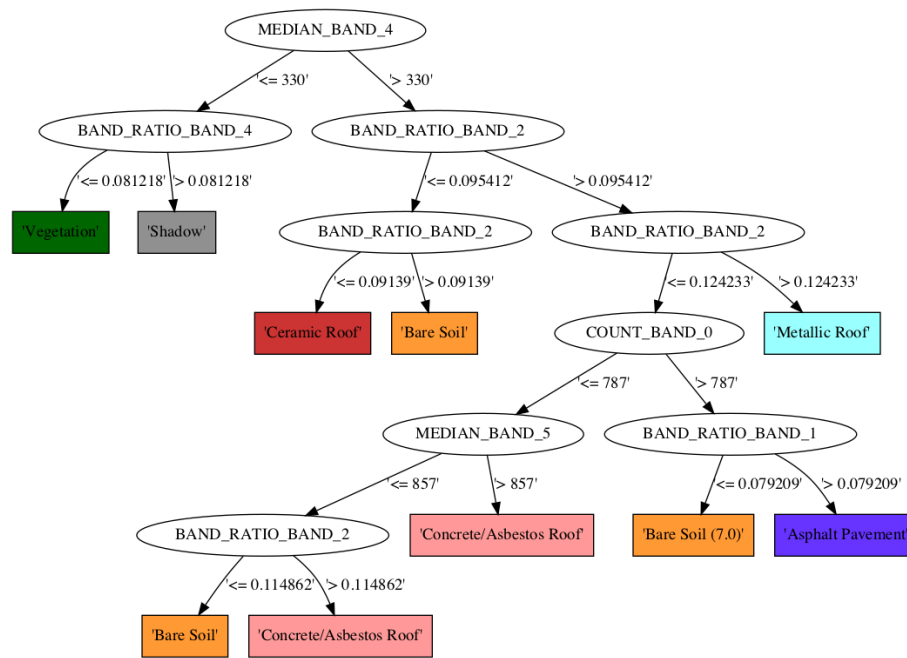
MEDIAN_BAND_4

'<= 330'

'> 330'

BAND_RATIO_BAND_4

'<= 0.081218'

'> 0.081218'

'Vegetation'

'Shadow'

BAND_RATIO_BAND_2

'<= 0.095412'

'> 0.095412'

BAND_RATIO_BAND_2

'<= 0.09139'

'> 0.09139'

'Ceramic Roof'

'Bare Soil'

BAND_RATIO_BAND_2

'<= 0.124233'

'> 0.124233'

COUNT_BAND_0

'Metallic Roof'

'<= 787'

'> 787'

MEDIAN_BAND_5

'<= 857'

'> 857'

BAND_RATIO_BAND_2

'<= 0.114862'

'> 0.114862'

'Bare Soil'

'Concrete/Asbestos Roof'

'Concrete/Asbestos Roof'

BAND_RATIO_BAND_1

'<= 0.079209'

'> 0.079209'

'Bare Soil (7.0)'

'Asphalt Pavement'